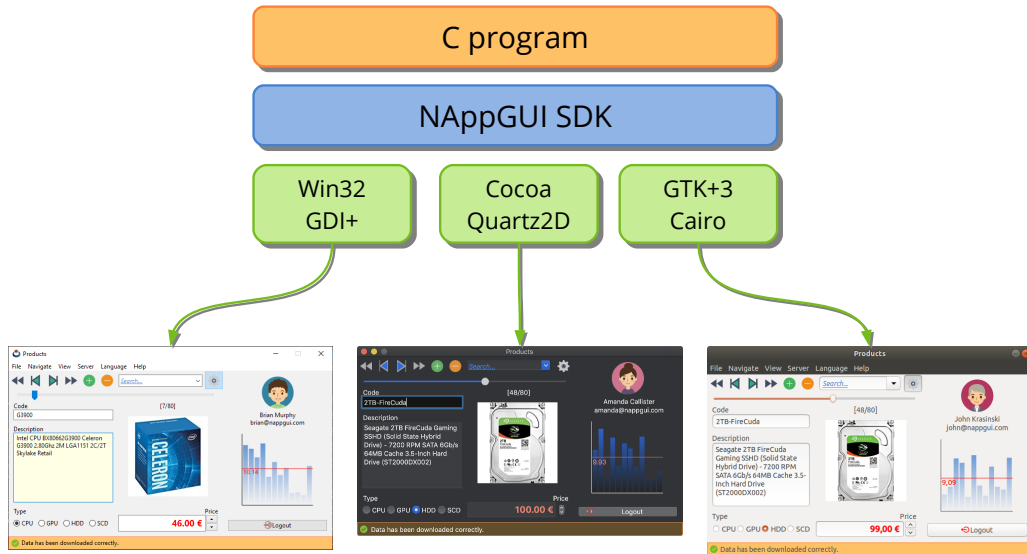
C program

NAppGUI SDK

Win32
GDI+

Cocoa
Quartz2D

GTK+3
Cairo

Products
File Navigate View Server Language Help
Search...
Code
G3900
[7/80]
Description
Intel CPU BX80662G3900 Celeron G3900 2.80Ghz 2M LGA1151 2C/2T Skylake Retail
Brian Murphy
brian@nappgui.com
10.14
Type
CPU GPU HDD SCD
Price
46.00 €
Logout
Data has been downloaded correctly.

Products
Search...
Code
2TB-FireCuda
[48/80]
Description
Seagate 2TB FireCuda Gaming SSHD (Solid State Hybrid Drive) - 7200 RPM SATA 6Gb/s 64MB Cache 3.5-Inch Hard Drive (ST2000DX002)
Amanda Callister
amanda@nappgui.com
9.93
Type
CPU GPU HDD SCD
Price
100.00 €
Logout
Data has been downloaded correctly.

Products
File Navigate View Server Language Help
Search...
Code
2TB-FireCuda
[48/80]
Description
Seagate 2TB FireCuda Gaming SSHD (Solid State Hybrid Drive) - 7200 RPM SATA 6Gb/s 64MB Cache 3.5-Inch Hard Drive (ST2000DX002)
John Krasinski
john@nappgui.com
9,09
Type
CPU GPU HDD SCD
Price
99,00 €
Logout
Data has been downloaded correctly.